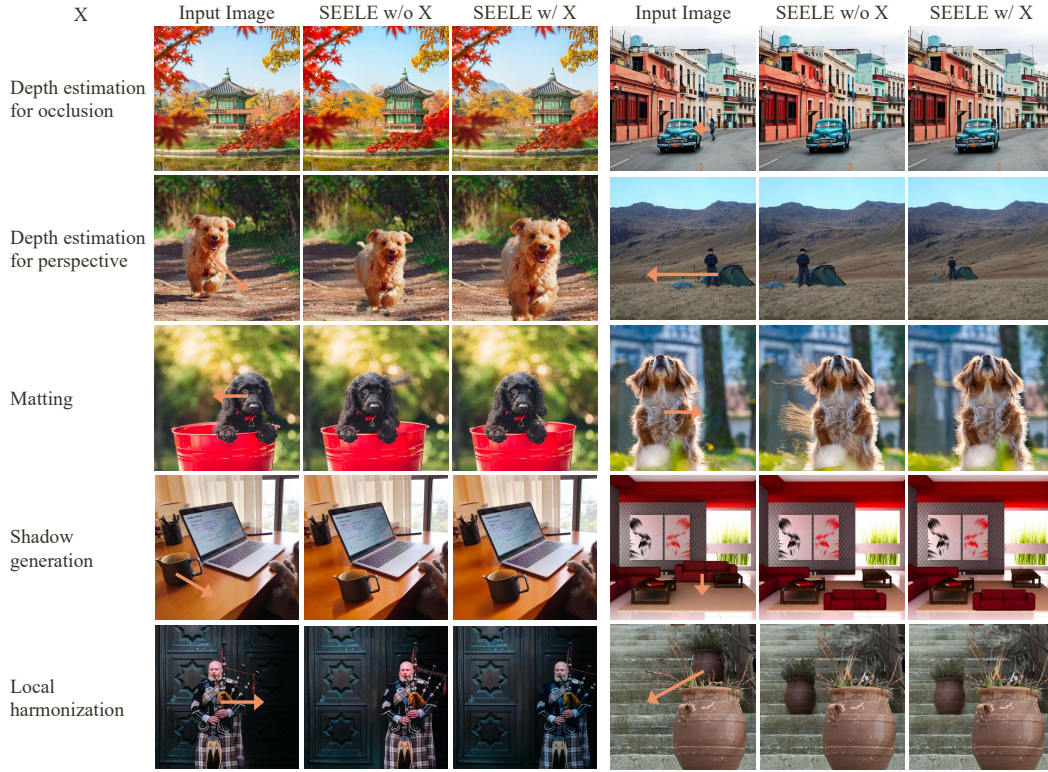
| X | Input Image | SEELE w/o X | SEELE w/ X | Input Image | SEELE w/o X | SEELE w/ X |
|---|---|---|---|---|---|---|
| Depth estimation for occlusion | | | | | | |
| Depth estimation for perspective | | | | | | |
| Matting | | | | | | |
| Shadow generation | | | | | | |
| Local harmonization | | | | | | |